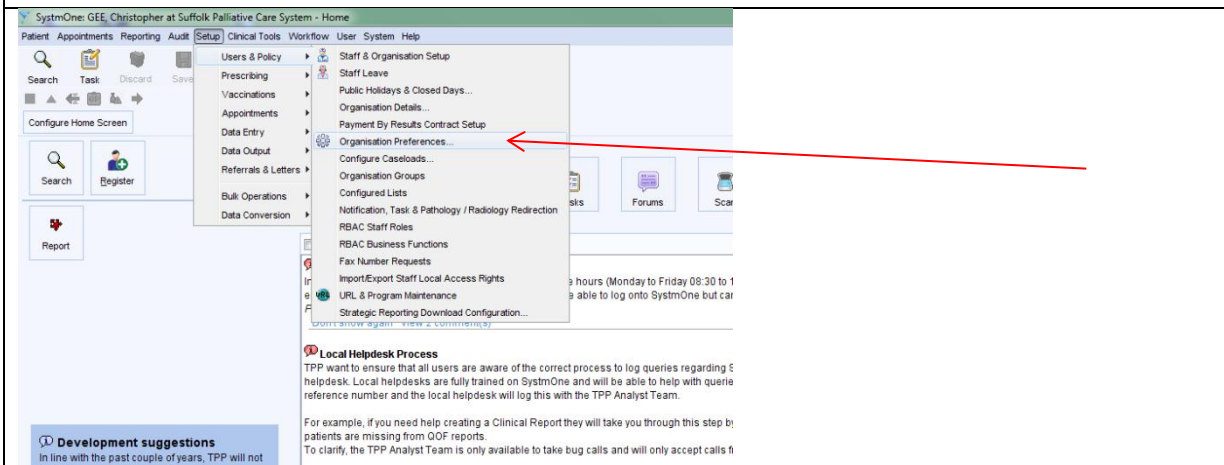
SystmOne: GEE, Christopher at Suffolk Palliative Care System - Home

Patient Appointments Reporting Audit Setup Clinical Tools Workflow User System Help

Search Task Discard Save

Configure Home Screen

Search Register

Report

Users & Policy
Prescribing
Vaccinations
Appointments
Data Entry
Data Output
Referrals & Letters
Bulk Operations
Data Conversion

Staff & Organisation Setup
Staff Leave
Public Holidays & Closed Days...
Organisation Details...
Payment By Results Contract Setup
Organisation Preferences...
Configure Caseloads...
Organisation Groups
Configured Lists
Notification, Task & Pathology / Radiology Redirection
RBAC Staff Roles
RBAC Business Functions
Fax Number Requests
Import/Export Staff Local Access Rights
URL & Program Maintenance
Strategic Reporting Download Configuration...

sks Forums Sca

e hours (Monday to Friday 08:30 to 1
e able to log onto SystmOne but ca

Don't show again View 2 comment(s)

Local Helpdesk Process
TPP want to ensure that all users are aware of the correct process to log queries regarding S helpdesk. Local helpdesks are fully trained on SystmOne and will be able to help with querie reference number and the local helpdesk will log this with the TPP Analyst Team.

For example, if you need help creating a Clinical Report they will take you through this step by patients are missing from QOF reports.
To clarify, the TPP Analyst Team is only available to take bug calls and will only accept calls f

Development suggestions
In line with the past couple of years, TPP will not